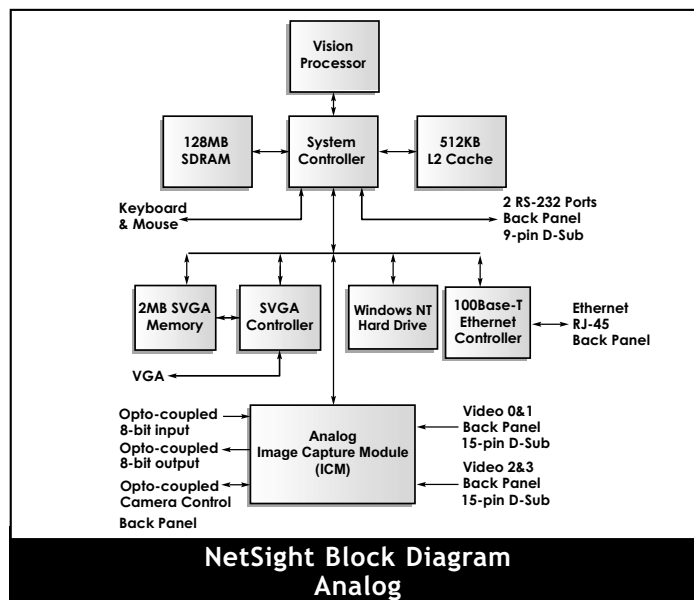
Vision Processor

128MB SDRAM

System Controller

512KB L2 Cache

Keyboard & Mouse

2 RS-232 Ports Back Panel 9-pin D-Sub

2MB SVGA Memory

SVGA Controller

Windows NT Hard Drive

100Base-T Ethernet Controller

Ethernet RJ-45 Back Panel

VGA

Opto-coupled 8-bit input

Opto-coupled 8-bit output

Opto-coupled Camera Control

Back Panel

Analog Image Capture Module (ICM)

Video 0&1 Back Panel 15-pin D-Sub

Video 2&3 Back Panel 15-pin D-Sub

NetSight Block Diagram
Analog